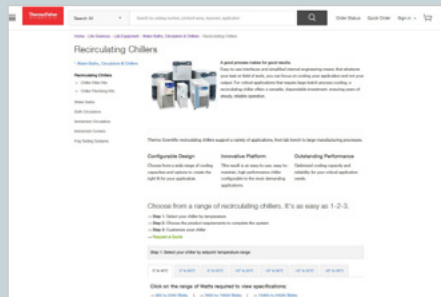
ThermoFisher SCIENTIFIC

Search All

Order Status   Quick Order   Sign in

Recirculating Chillers

Recirculating Chillers

A good process makes for good results

Thermo Scientific recirculating chillers support a variety of applications, from lab bench to large manufacturing processes.

Configurable Design

Innovative Platform

Outstanding Performance

Choose from a range of recirculating chillers. It's as easy as 1-2-3.

Step 1: Select your chiller by temperature.

Step 2: Choose the product requirements to complete the system.

Step 3: Customize your chiller.

Step 1: Select your chiller by setpoint temperature range

Click on the range of Watts required to view specifications:

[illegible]